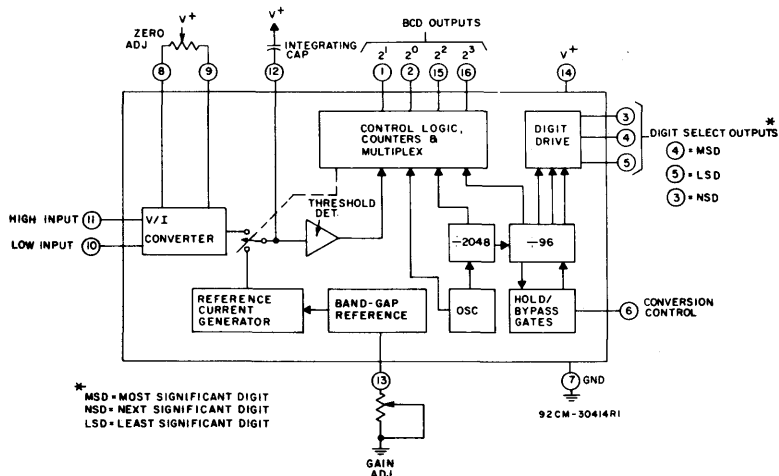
ZERO ADJ
$V^+$
8
9
$V^+$
12
INTEGRATING CAP
BCD OUTPUTS
$2^1$ $2^0$ $2^2$ $2^3$
1 2 15 16
$V^+$
14
CONTROL LOGIC, COUNTERS & MULTIPLEX
DIGIT DRIVE
3
4
5
*
DIGIT SELECT OUTPUTS
4 = MSD
5 = LSD
3 = NSD
HIGH INPUT 11
LOW INPUT 10
V/I CONVERTER
THRESHOLD DET.
÷2048
÷96
REFERENCE CURRENT GENERATOR
BAND-GAP REFERENCE
OSC
HOLD/ BYPASS GATES
6 CONVERSION CONTROL
13
7 GND
*
MSD = MOST SIGNIFICANT DIGIT
NSD = NEXT SIGNIFICANT DIGIT
LSD = LEAST SIGNIFICANT DIGIT
92CM-30414R1
GAIN ADJ